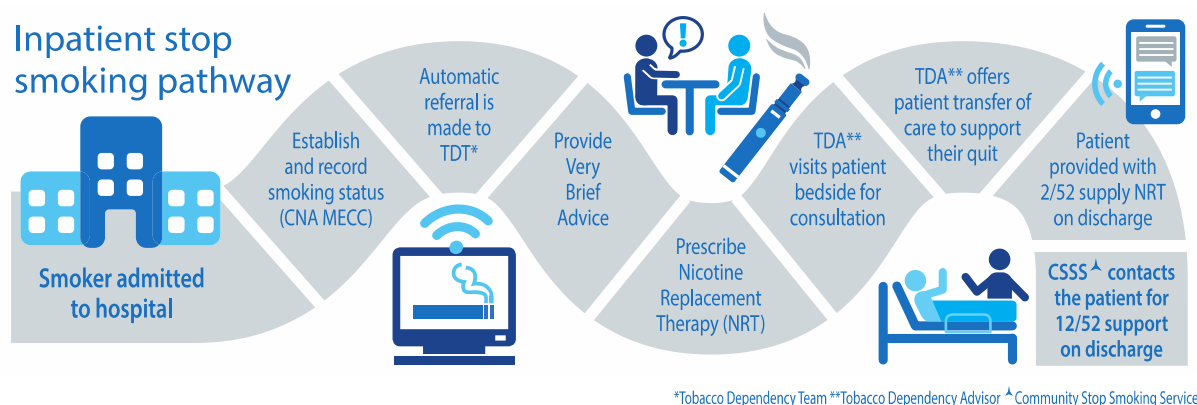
Inpatient stop smoking pathway

Smoker admitted to hospital

Establish and record smoking status (CNA MECC)

Automatic referral is made to TDT*

Provide Very Brief Advice

Prescribe Nicotine Replacement Therapy (NRT)

TDA** visits patient bedside for consultation

TDA** offers patient transfer of care to support their quit

Patient provided with 2/52 supply NRT on discharge

CSSS ⅄ contacts the patient for 12/52 support on discharge

*Tobacco Dependency Team **Tobacco Dependency Advisor ⅄ Community Stop Smoking Service